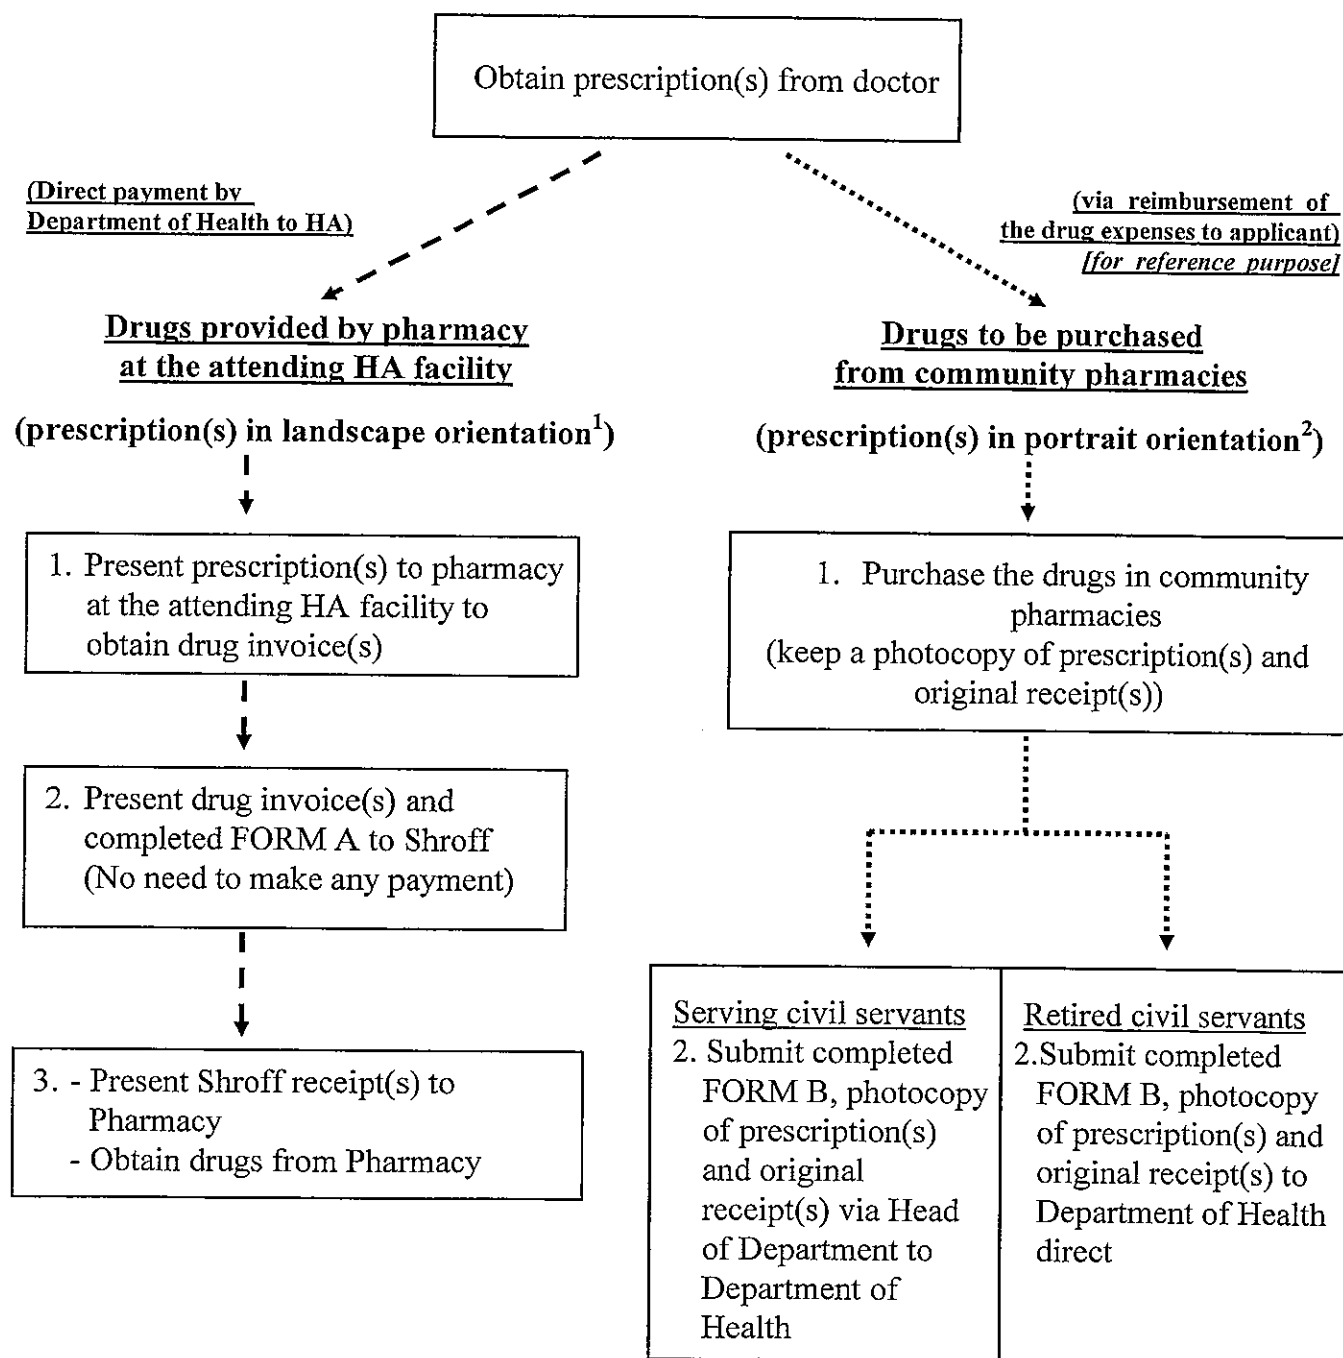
Obtain prescription(s) from doctor

(Direct payment by Department of Health to HA)

(via reimbursement of the drug expenses to applicant) [for reference purpose]

Drugs provided by pharmacy at the attending HA facility

(prescription(s) in landscape orientation$^1$)

Drugs to be purchased from community pharmacies

(prescription(s) in portrait orientation$^2$)

1. Present prescription(s) to pharmacy at the attending HA facility to obtain drug invoice(s)

2. Present drug invoice(s) and completed FORM A to Shroff (No need to make any payment)

3. - Present Shroff receipt(s) to Pharmacy
- Obtain drugs from Pharmacy

1. Purchase the drugs in community pharmacies (keep a photocopy of prescription(s) and original receipt(s))

Serving civil servants
2. Submit completed FORM B, photocopy of prescription(s) and original receipt(s) via Head of Department to Department of Health

Retired civil servants
2.Submit completed FORM B, photocopy of prescription(s) and original receipt(s) to Department of Health direct